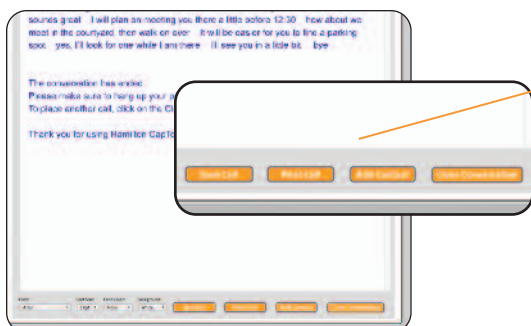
sounds great I will plan on meeting you there a little before 12:30 how about we meet in the courtyard then walk on over it will be easier for you to find a parking spot yes, I'll look for one while I am there I'll see you in a little bit bye

The conversation has ended.
Please make sure to hang up your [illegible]
To place another call, click on the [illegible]

Thank you for using Hamilton CapTel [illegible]

Save Call Print Call Add Call Out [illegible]

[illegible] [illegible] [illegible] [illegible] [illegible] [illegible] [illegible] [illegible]